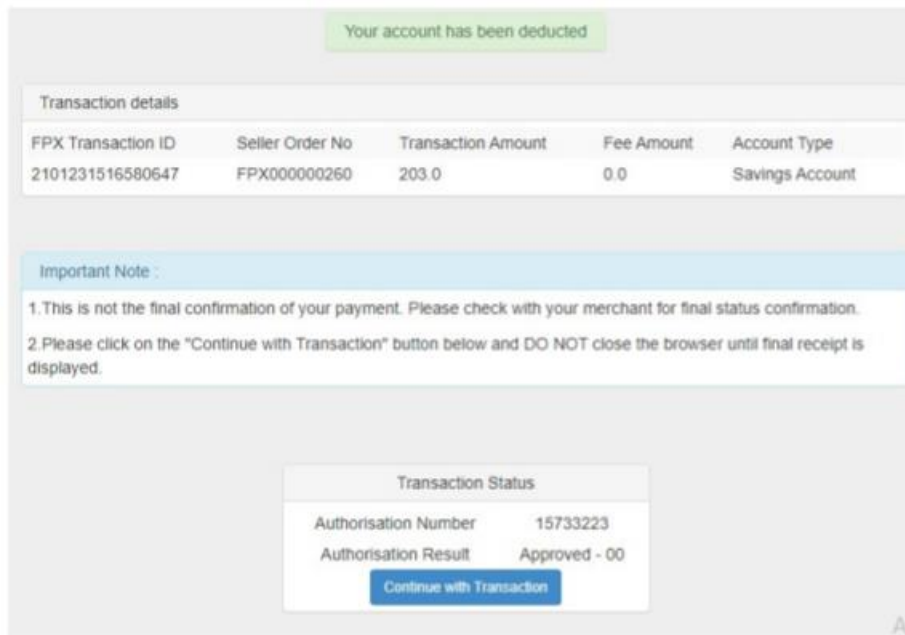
Your account has been deducted

Transaction details

| FPX Transaction ID | Seller Order No | Transaction Amount | Fee Amount | Account Type |
|---|---|---|---|---|
| 2101231516580647 | FPX000000260 | 203.0 | 0.0 | Savings Account |

Important Note :

1.This is not the final confirmation of your payment. Please check with your merchant for final status confirmation.

2.Please click on the "Continue with Transaction" button below and DO NOT close the browser until final receipt is displayed.

Transaction Status

Authorisation Number 15733223

Authorisation Result Approved - 00

Continue with Transaction

A